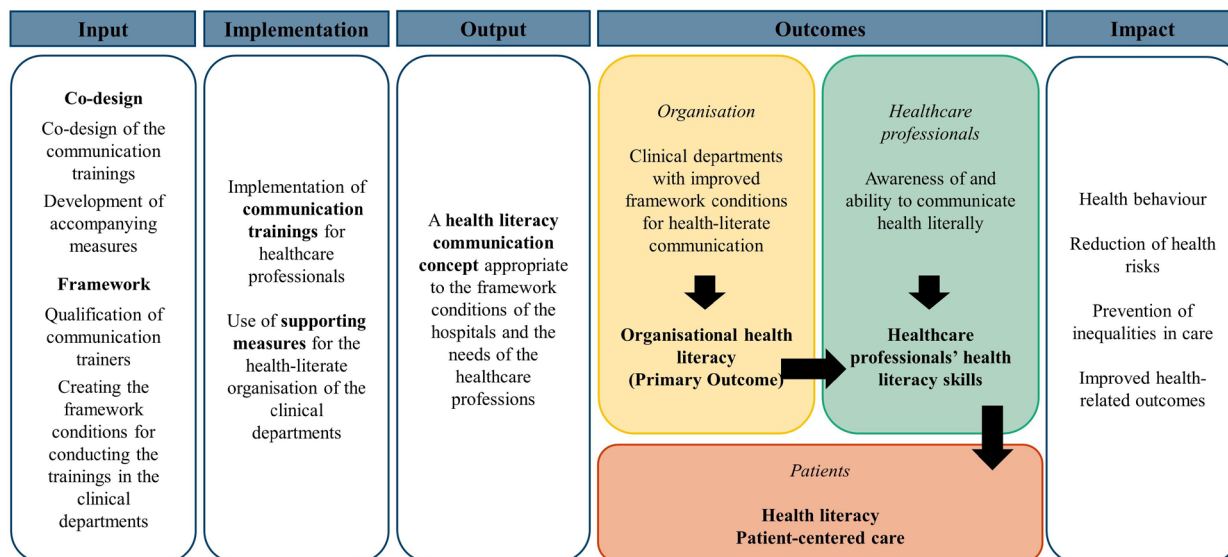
Input

Implementation

Output

Outcomes

Impact

Co-design

Co-design of the communication trainings

Development of accompanying measures

Framework

Qualification of communication trainers

Creating the framework conditions for conducting the trainings in the clinical departments

Implementation of communication trainings for healthcare professionals

Use of supporting measures for the health-literate organisation of the clinical departments

A health literacy communication concept appropriate to the framework conditions of the hospitals and the needs of the healthcare professions

Organisation

Clinical departments with improved framework conditions for health-literate communication

Organisational health literacy (Primary Outcome)

Healthcare professionals

Awareness of and ability to communicate health literally

Healthcare professionals' health literacy skills

Patients

Health literacy
Patient-centered care

Health behaviour

Reduction of health risks

Prevention of inequalities in care

Improved health-related outcomes